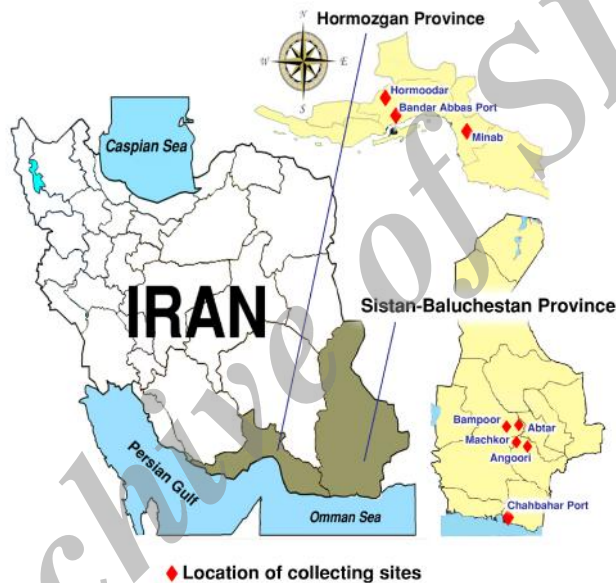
Hormozgan Province

N
W
E
S

Hormoodar
Bandar Abbas Port
Minab

Caspian Sea

IRAN

Sistan-Baluchestan Province

Bampoor
Abtar
Machkor
Angoori

Persian Gulf

Omman Sea

Chahbahar Port

◆ Location of collecting sites

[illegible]